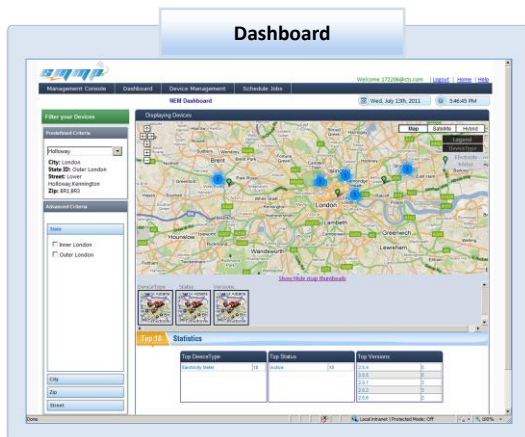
Dashboard

Welcome 172206@cts.com | Logout | Home | Help

Management Console | Dashboard | Device Management | Schedule Jobs

NEM Dashboard

Wed, July 13th, 2011

5:46:45 PM

Filter your Devices

Predefined Criteria

Holloway

City: London
State ID: Outer London
Street: Lower Holloway,Kennington
Zip: BR1,BR3

Advanced Criteria

State

Inner London

Outer London

City

Zip

Street

Displaying Devices

Map | Satellite | Hybrid

Legend

DeviceType

Brent

London

Lambeth

Greenwich

Hounslow

Wandsworth

Lewisham

Show Hide map thumbnails

DeviceType | Status | Versions

Top 10 | Statistics

| Top DeviceType | | Top Status | | Top Versions | |
|---|---|---|---|---|---|
| Electricity Meter | 10 | Active | 10 | 2.0.4 | 0 |
| | | | | 2.0.5 | 0 |
| | | | | 2.0.1 | 0 |
| | | | | 2.0.2 | 0 |
| | | | | 2.0.6 | 0 |

Done

Local intranet | Protected Mode: Off

100%